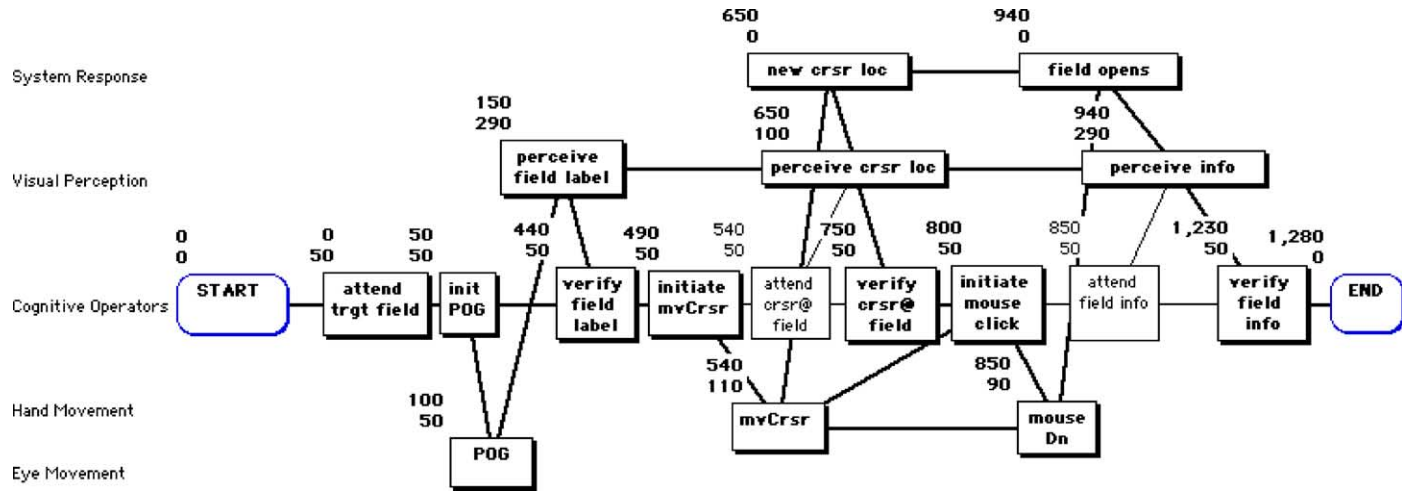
650
0
940
0

System Response

new crsr loc
field opens

150
290
650
100
940
290

Visual Perception

perceive field label
perceive crsr loc
perceive info

0
0
0
50
50
50
440
50
490
50
540
50
750
50
800
50
850
50
1,230
50
1,280
0

Cognitive Operators

START
attend trgt field
init POG
verify field label
initiate mvCrsr
attend crsr@ field
verify crsr@ field
initiate mouse click
attend field info
verify field info
END

540
110
850
90
100
50

Hand Movement

mvCrsr
mouse Dn

Eye Movement

POG